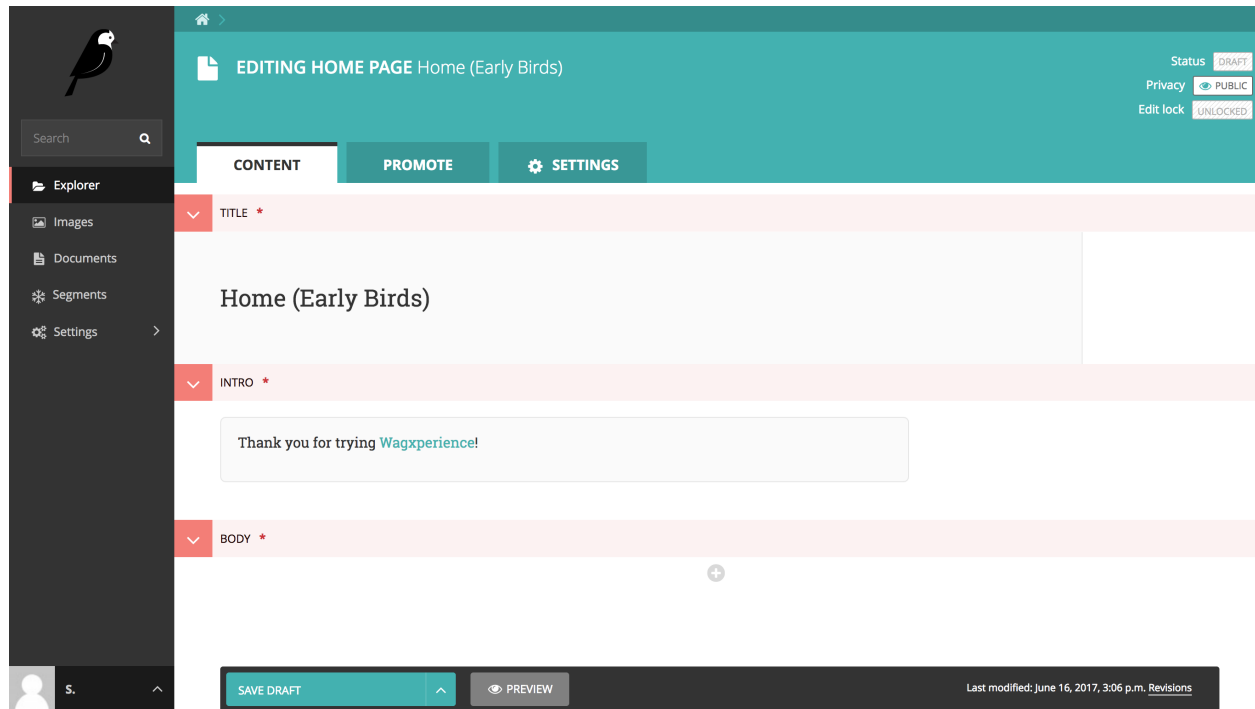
Search

Explorer
Images
Documents
Segments
Settings

S.

EDITING HOME PAGE Home (Early Birds)

Status DRAFT
Privacy PUBLIC
Edit lock UNLOCKED

CONTENT
PROMOTE
SETTINGS

TITLE *

Home (Early Birds)

INTRO *

Thank you for trying Wagxperience!

BODY *

SAVE DRAFT
PREVIEW

Last modified: June 16, 2017, 3:06 p.m. Revisions